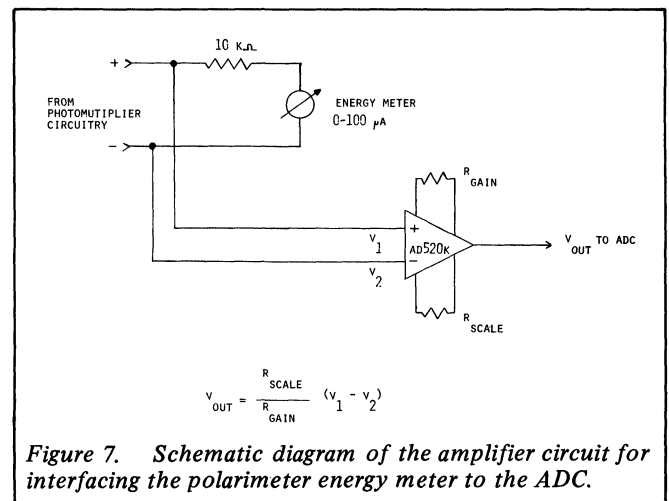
10 KΩ

+

FROM PHOTOMUTIPLIER CIRCUITRY

−

ENERGY METER 0-100 $\mu$A

$R_{GAIN}$

+

$V_1$

AD520K

$V_2$

−

$V_{OUT}$ TO ADC

$R_{SCALE}$

$V_{OUT} = \frac{R_{SCALE}}{R_{GAIN}} (V_1 - V_2)$

Figure 7. Schematic diagram of the amplifier circuit for interfacing the polarimeter energy meter to the ADC.